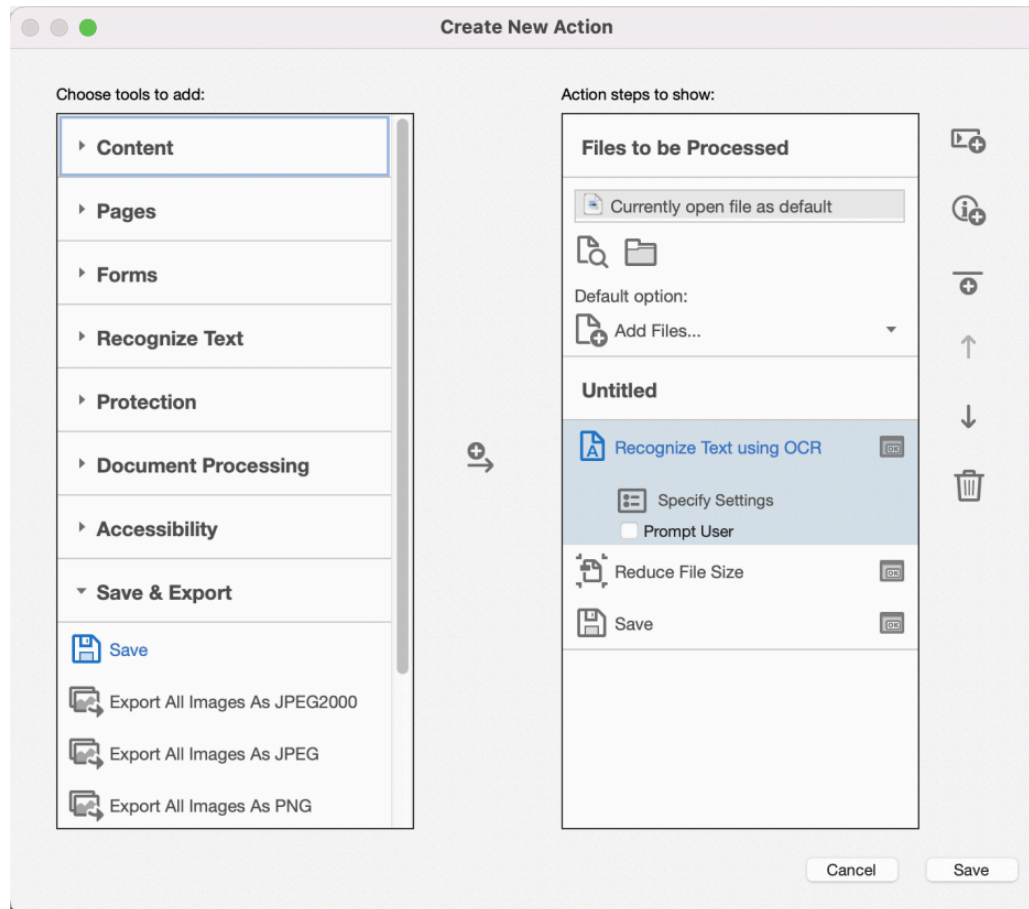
Create New Action

Choose tools to add:

Content

Pages

Forms

Recognize Text

Protection

Document Processing

Accessibility

Save & Export

Save

Export All Images As JPEG2000

Export All Images As JPEG

Export All Images As PNG

Action steps to show:

Files to be Processed

Currently open file as default

Default option:

Add Files...

Untitled

Recognize Text using OCR

Specify Settings

Prompt User

Reduce File Size

Save

Cancel

Save